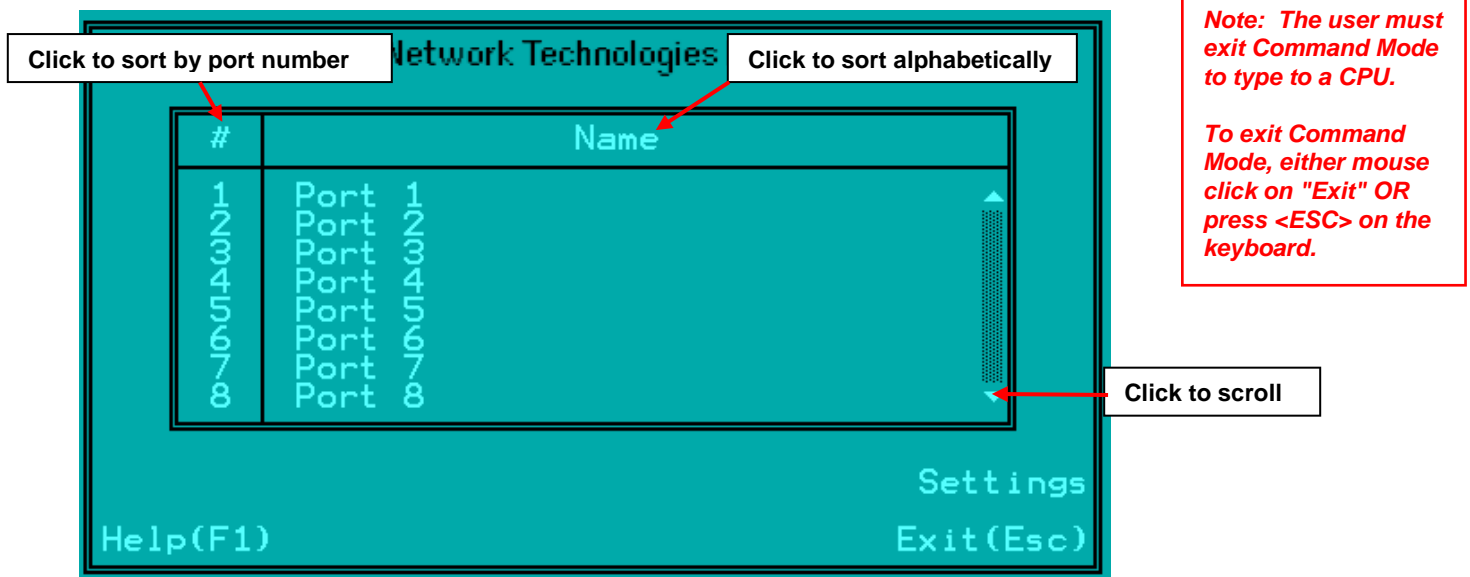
Click to sort by port number

Network Technologies

Click to sort alphabetically

Note: The user must exit Command Mode to type to a CPU.

To exit Command Mode, either mouse click on "Exit" OR press <ESC> on the keyboard.

| # | Name |
|---|---|
| 1 | Port 1 |
| 2 | Port 2 |
| 3 | Port 3 |
| 4 | Port 4 |
| 5 | Port 5 |
| 6 | Port 6 |
| 7 | Port 7 |
| 8 | Port 8 |

Click to scroll

Settings

Help(F1)

Exit(Esc)